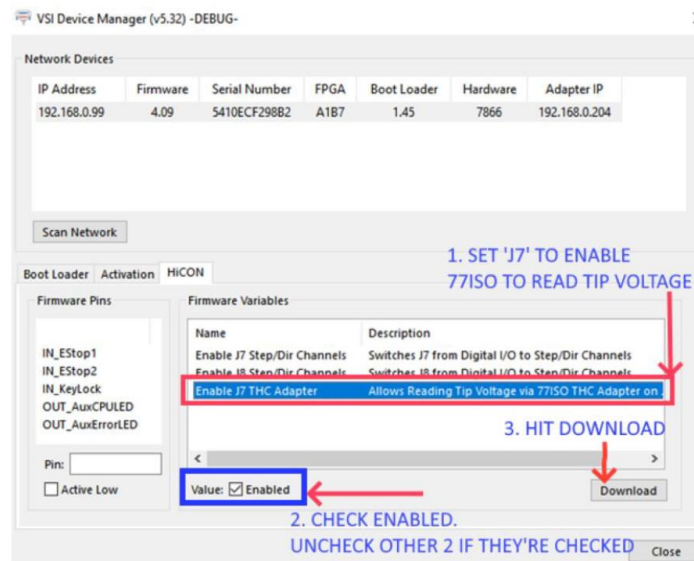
VSI Device Manager (v5.32) -DEBUG-

Network Devices

| IP Address | Firmware | Serial Number | FPGA | Boot Loader | Hardware | Adapter IP |
|---|---|---|---|---|---|---|
| 192.168.0.99 | 4.09 | 5410ECF298B2 | A1B7 | 1.45 | 7866 | 192.168.0.204 |

Scan Network

1. SET 'J7' TO ENABLE 77ISO TO READ TIP VOLTAGE

Boot Loader Activation HiCON

Firmware Pins

IN_EStop1
IN_EStop2
IN_KeyLock
OUT_AuxCPULED
OUT_AuxErrorLED

Pin:

Active Low

Firmware Variables

| Name | Description |
|---|---|
| Enable J7 Step/Dir Channels | Switches J7 from Digital I/O to Step/Dir Channels |
| Enable J8 Step/Dir Channels | Switches J8 from Digital I/O to Step/Dir Channels |
| Enable J7 THC Adapter | Allows Reading Tip Voltage via 77ISO THC Adapter on |

3. HIT DOWNLOAD

Value: Enabled

Download

2. CHECK ENABLED. UNCHECK OTHER 2 IF THEY'RE CHECKED

Close